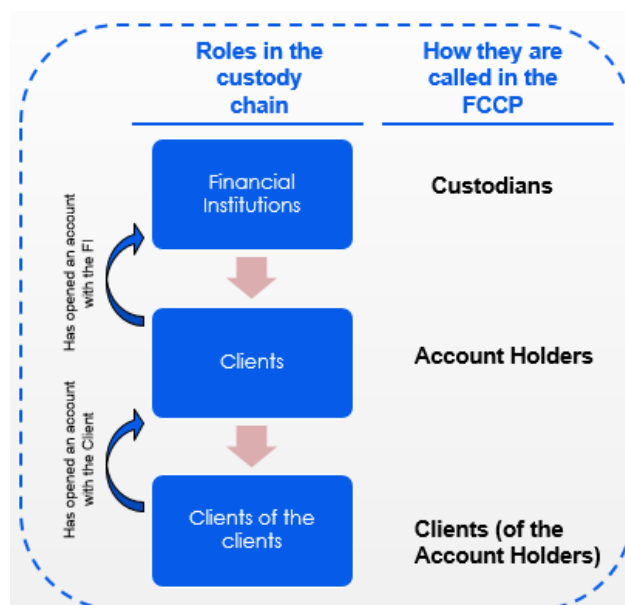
| Roles in the custody chain | How they are called in the FCCP |
|---|---|
| Financial Institutions | Custodians |
| Clients | Account Holders |
| Clients of the clients | Clients (of the Account Holders) |

Has opened an account with the FI

Has opened an account with the Client